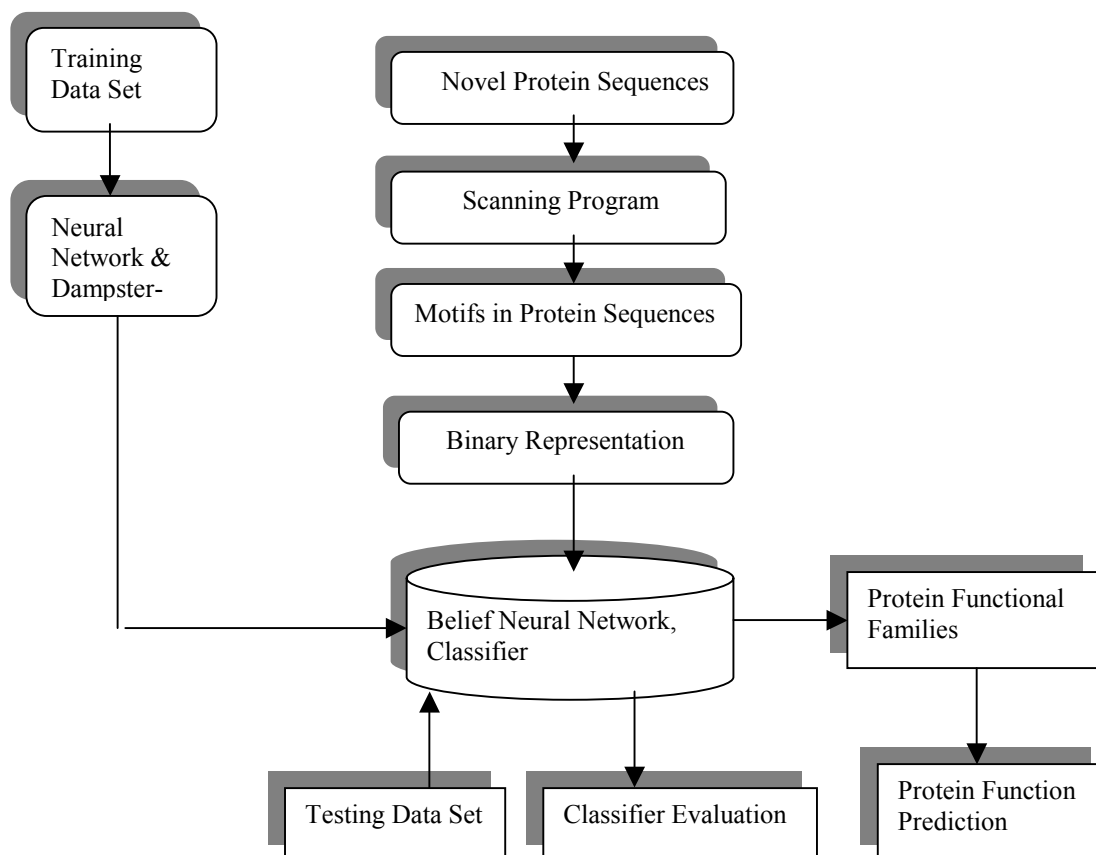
Training Data Set

Neural Network & Dampster-

Novel Protein Sequences

Scanning Program

Motifs in Protein Sequences

Binary Representation

Belief Neural Network, Classifier

Protein Functional Families

Testing Data Set

Classifier Evaluation

Protein Function Prediction